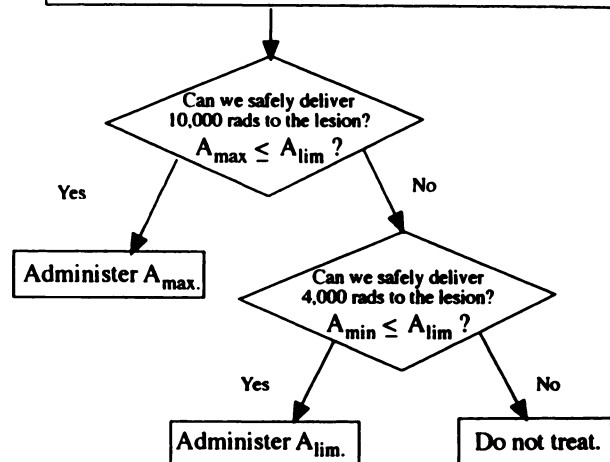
Can we safely deliver 10,000 rads to the lesion?
$A_{max} \leq A_{lim}$ ?

Yes

No

Administer $A_{max.}$

Can we safely deliver 4,000 rads to the lesion?
$A_{min} \leq A_{lim}$ ?

Yes

No

Administer $A_{lim.}$

Do not treat.